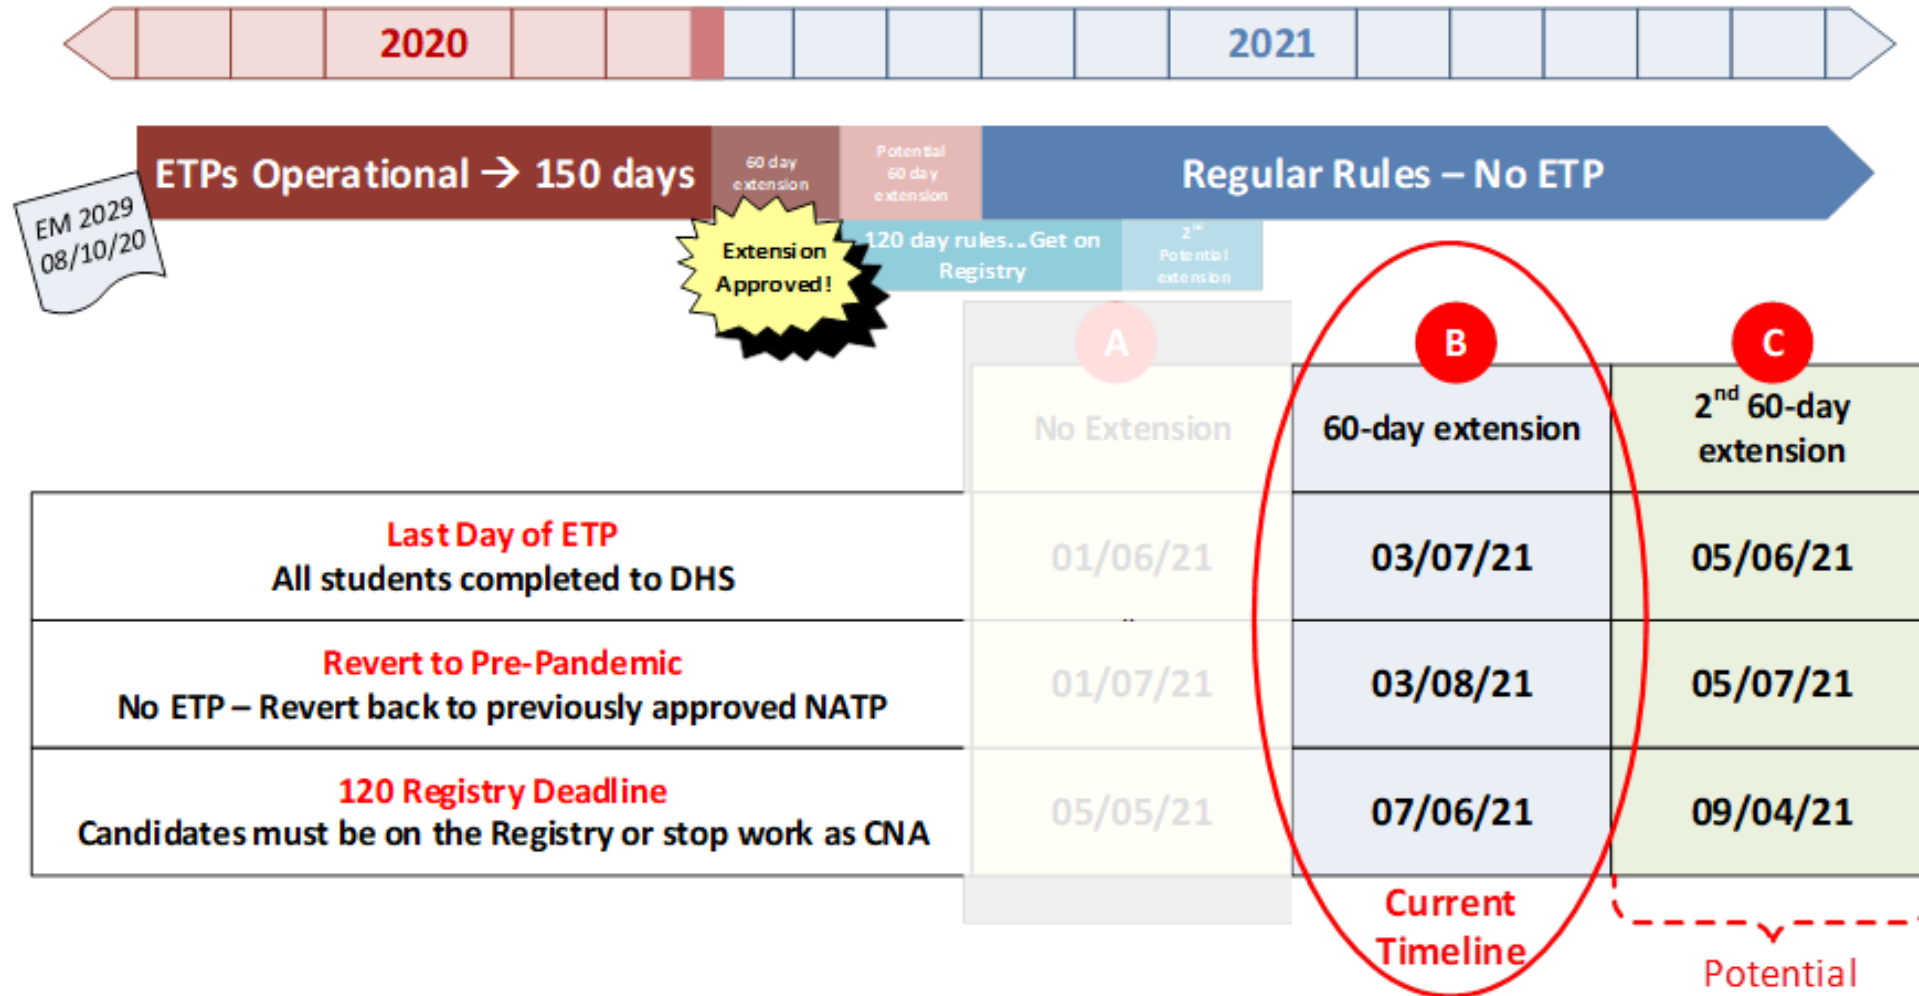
2020

2021

ETPs Operational → 150 days

60 day extension

Potential 60 day extension

Regular Rules – No ETP

EM 2029 08/10/20

Extension Approved!

120 day rules…Get on Registry

$2^{nd}$ Potential extension

A

B

C

|  | No Extension | 60-day extension | $2^{nd}$ 60-day extension |
|---|---|---|---|
| Last Day of ETP<br>All students completed to DHS | 01/06/21 | 03/07/21 | 05/06/21 |
| Revert to Pre-Pandemic<br>No ETP – Revert back to previously approved NATP | 01/07/21 | 03/08/21 | 05/07/21 |
| 120 Registry Deadline<br>Candidates must be on the Registry or stop work as CNA | 05/05/21 | 07/06/21 | 09/04/21 |

Current Timeline

Potential